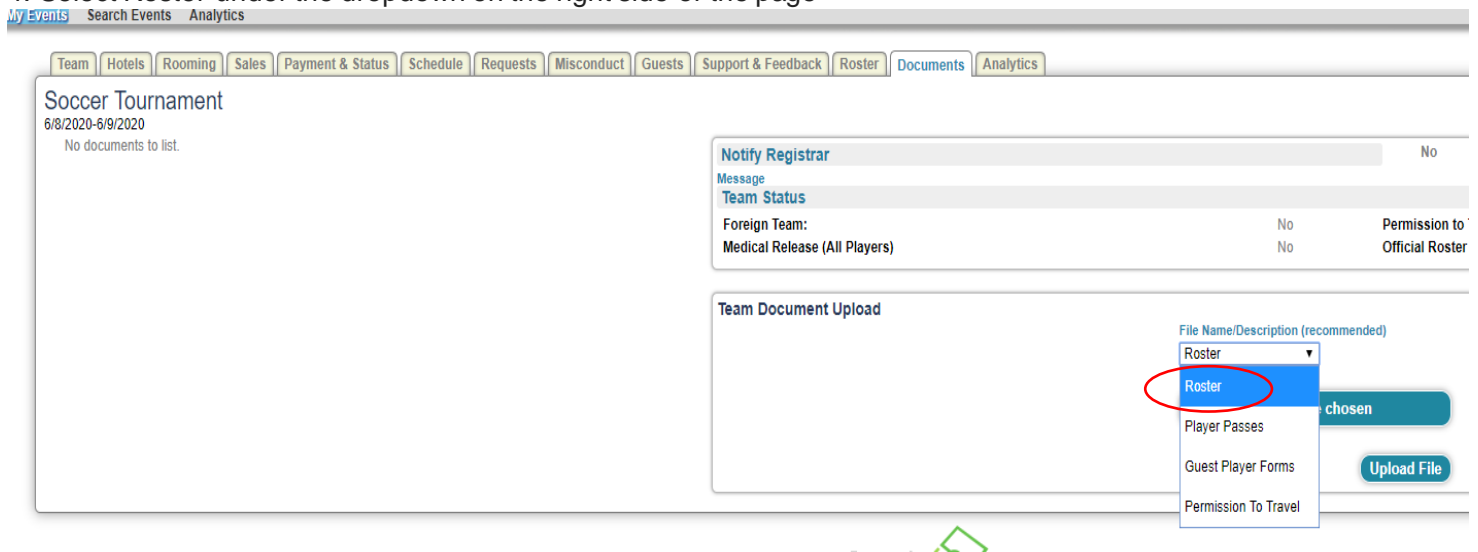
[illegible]
My Events Search Events Analytics

Team Hotels Rooming Sales Payment & Status Schedule Requests Misconduct Guests Support & Feedback Roster Documents Analytics

Soccer Tournament
6/8/2020-6/9/2020
No documents to list.

Notify Registrar No
Message
Team Status
Foreign Team: No Permission to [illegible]
Medical Release (All Players) No Official Roster

Team Document Upload
File Name/Description (recommended)
Roster
Roster
Player Passes
Guest Player Forms
Permission To Travel
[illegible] chosen
Upload File